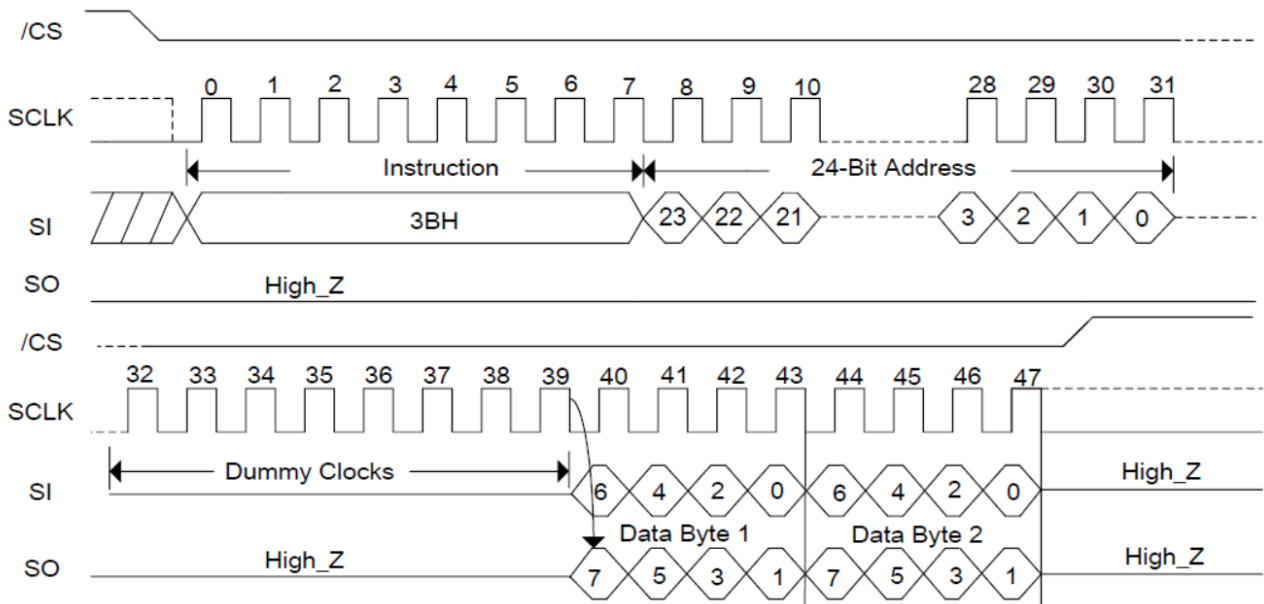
/CS

SCLK 0 1 2 3 4 5 6 7 8 9 10 28 29 30 31

Instruction 24-Bit Address

SI 3BH 23 22 21 3 2 1 0

SO High_Z

/CS

SCLK 32 33 34 35 36 37 38 39 40 41 42 43 44 45 46 47

Dummy Clocks

SI 6 4 2 0 6 4 2 0 High_Z

Data Byte 1 Data Byte 2

SO High_Z 7 5 3 1 7 5 3 1 High_Z